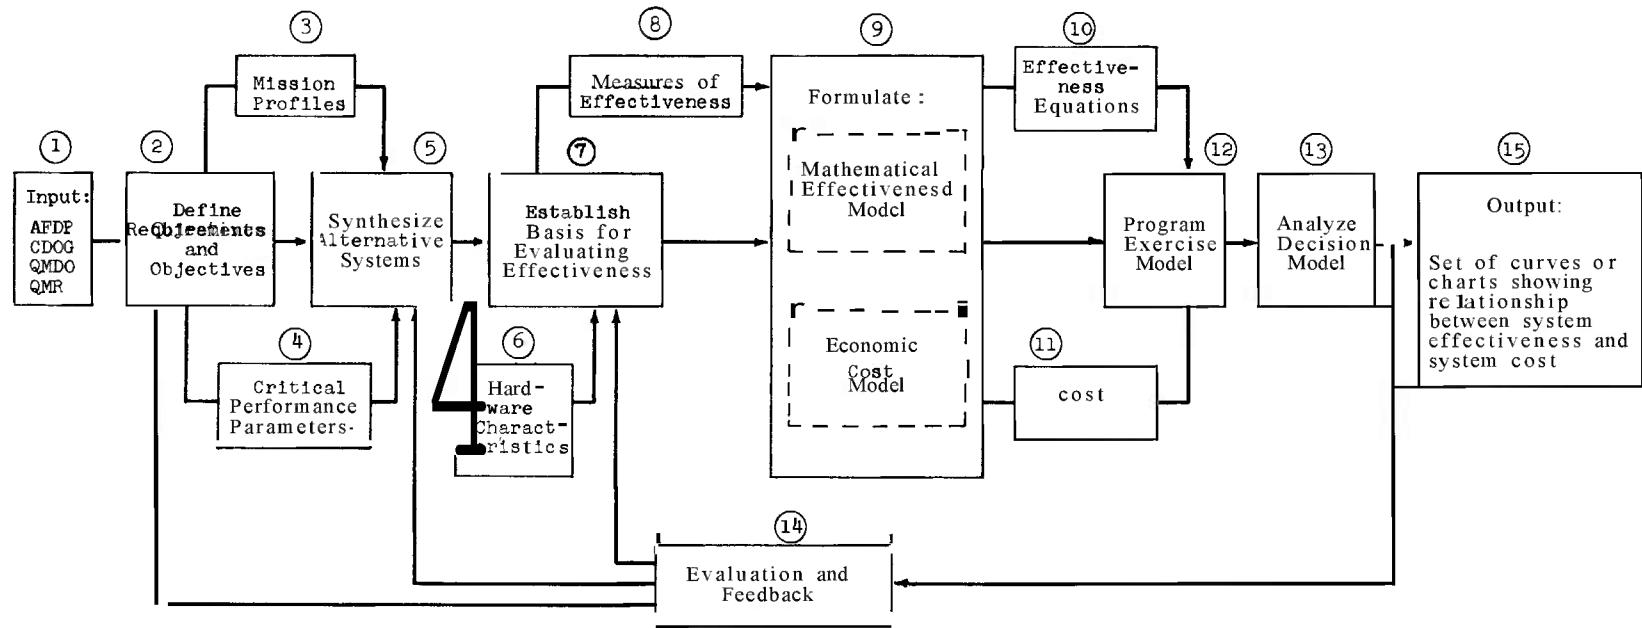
①
Input:
AFDP
CDOG
QMDO
QMR

②
Define Requirements and Objectives

③
Mission Profiles

④
Critical Performance Parameters-

⑤
Synthesize Alternative Systems

4

⑥
Hard-ware Charact-ristics

⑦
Establish Basis for Evaluating Effectiveness

⑧
Measures of Effectiveness

⑨
Formulate:

Mathematical Effectivenesd Model

Economic Cost Model

⑩
Effective-ness Equations

⑪
cost

⑫
Program Exercise Model

⑬
Analyze Decision Model

⑮
Output:

Set of curves or charts showing relationship between system effectiveness and system cost

⑭
Evaluation and Feedback